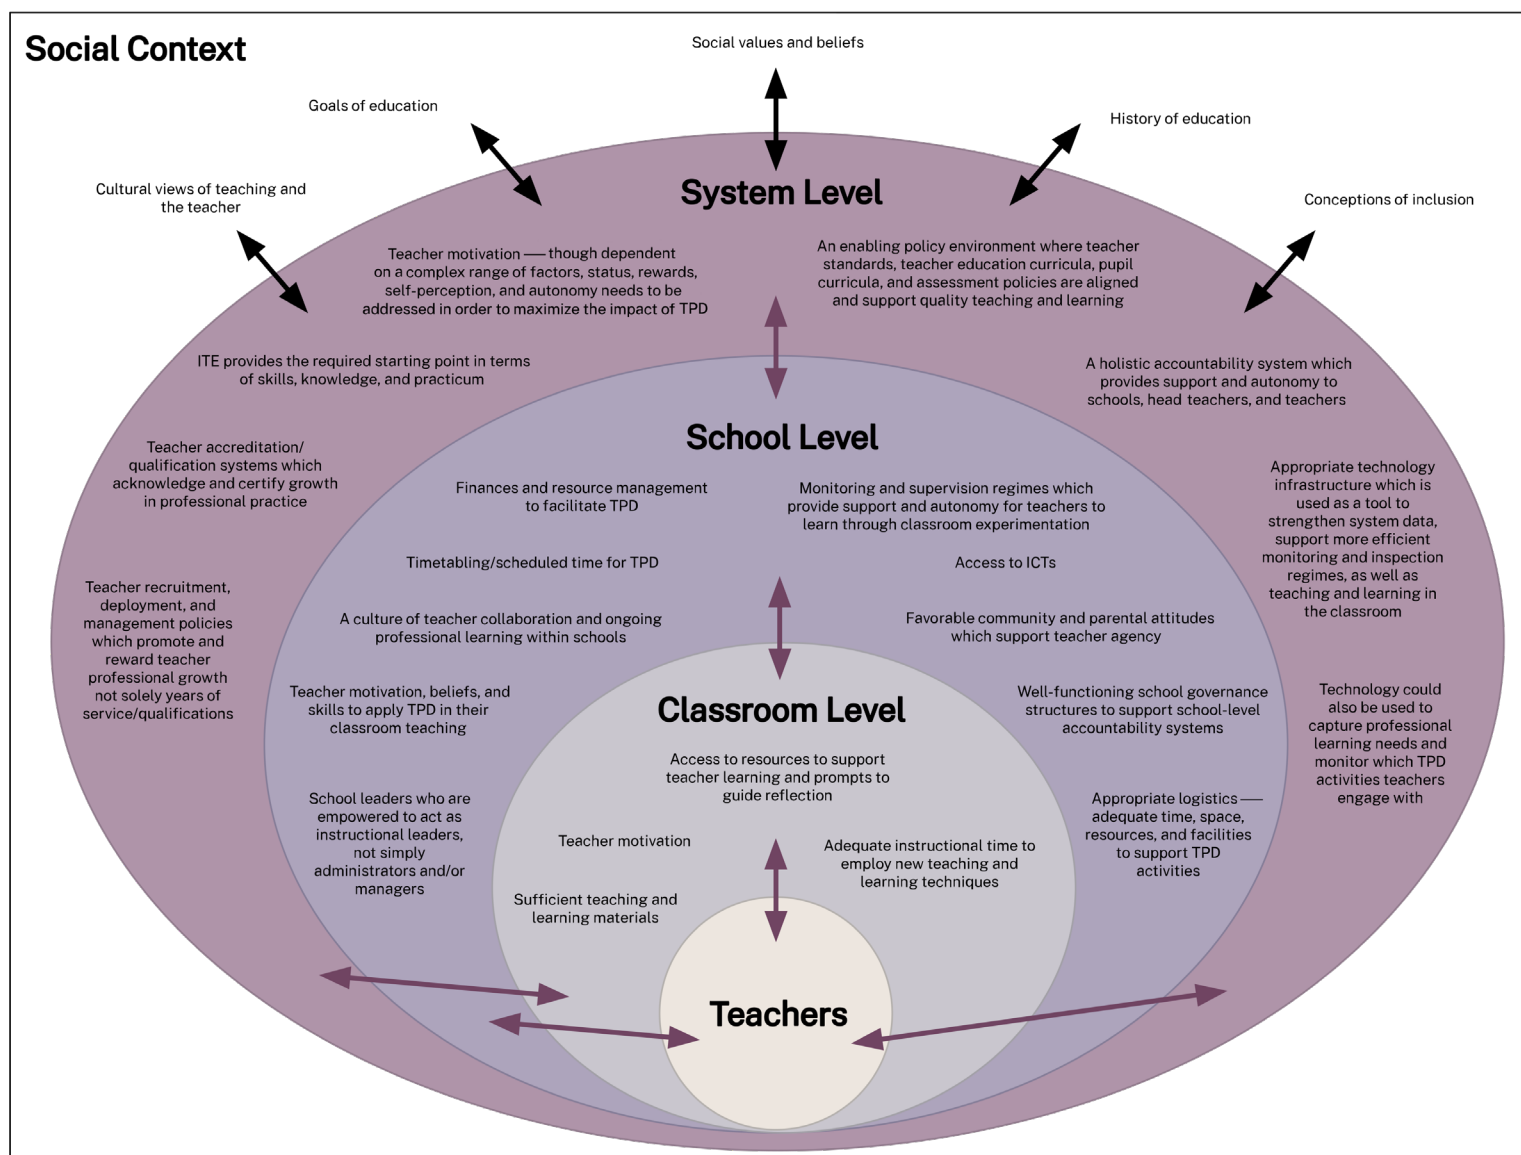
Social Context

Social values and beliefs

Goals of education

History of education

Cultural views of teaching and the teacher

Conceptions of inclusion

System Level

Teacher motivation — though dependent on a complex range of factors, status, rewards, self-perception, and autonomy needs to be addressed in order to maximize the impact of TPD

An enabling policy environment where teacher standards, teacher education curricula, pupil curricula, and assessment policies are aligned and support quality teaching and learning

ITE provides the required starting point in terms of skills, knowledge, and practicum

A holistic accountability system which provides support and autonomy to schools, head teachers, and teachers

Teacher accreditation/ qualification systems which acknowledge and certify growth in professional practice

Appropriate technology infrastructure which is used as a tool to strengthen system data, support more efficient monitoring and inspection regimes, as well as teaching and learning in the classroom

Teacher recruitment, deployment, and management policies which promote and reward teacher professional growth not solely years of service/qualifications

Technology could also be used to capture professional learning needs and monitor which TPD activities teachers engage with

School Level

Finances and resource management to facilitate TPD

Monitoring and supervision regimes which provide support and autonomy for teachers to learn through classroom experimentation

Timetabling/scheduled time for TPD

Access to ICTs

A culture of teacher collaboration and ongoing professional learning within schools

Favorable community and parental attitudes which support teacher agency

Teacher motivation, beliefs, and skills to apply TPD in their classroom teaching

Well-functioning school governance structures to support school-level accountability systems

School leaders who are empowered to act as instructional leaders, not simply administrators and/or managers

Appropriate logistics — adequate time, space, resources, and facilities to support TPD activities

Classroom Level

Access to resources to support teacher learning and prompts to guide reflection

Teacher motivation

Adequate instructional time to employ new teaching and learning techniques

Sufficient teaching and learning materials

Teachers